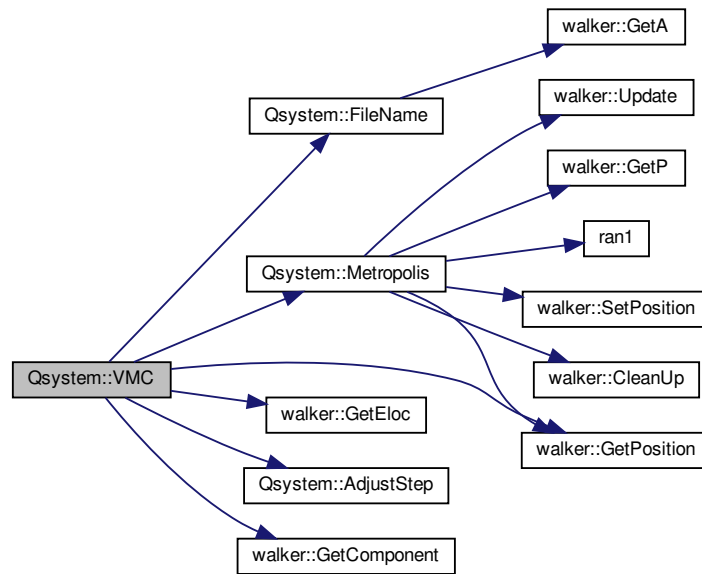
walker::GetA

Qsystem::FileName

walker::Update

walker::GetP

ran1

Qsystem::Metropolis

walker::SetPosition

walker::CleanUp

Qsystem::VMC

walker::GetEloc

walker::GetPosition

Qsystem::AdjustStep

walker::GetComponent